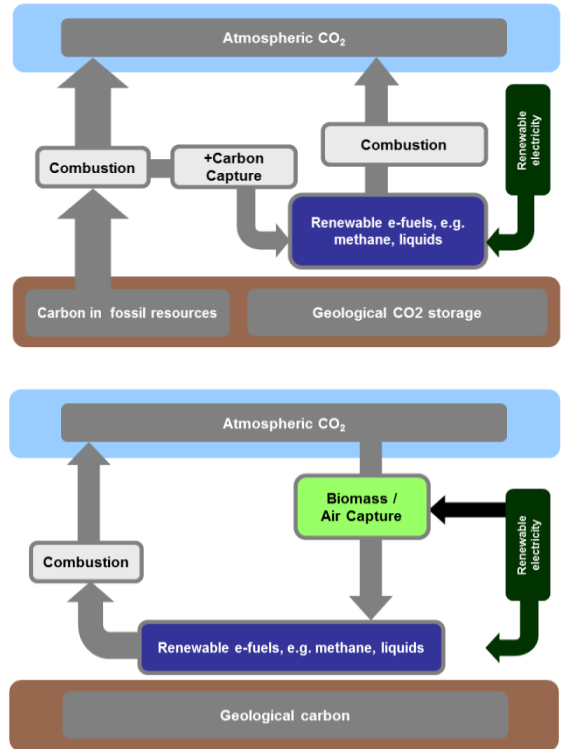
Atmospheric $CO_2$

Combustion

+Carbon Capture

Combustion

Renewable electricity

Renewable e-fuels, e.g. methane, liquids

Carbon in fossil resources

Geological CO2 storage

Atmospheric $CO_2$

Biomass / Air Capture

Renewable electricity

Combustion

Renewable e-fuels, e.g. methane, liquids

Geological carbon